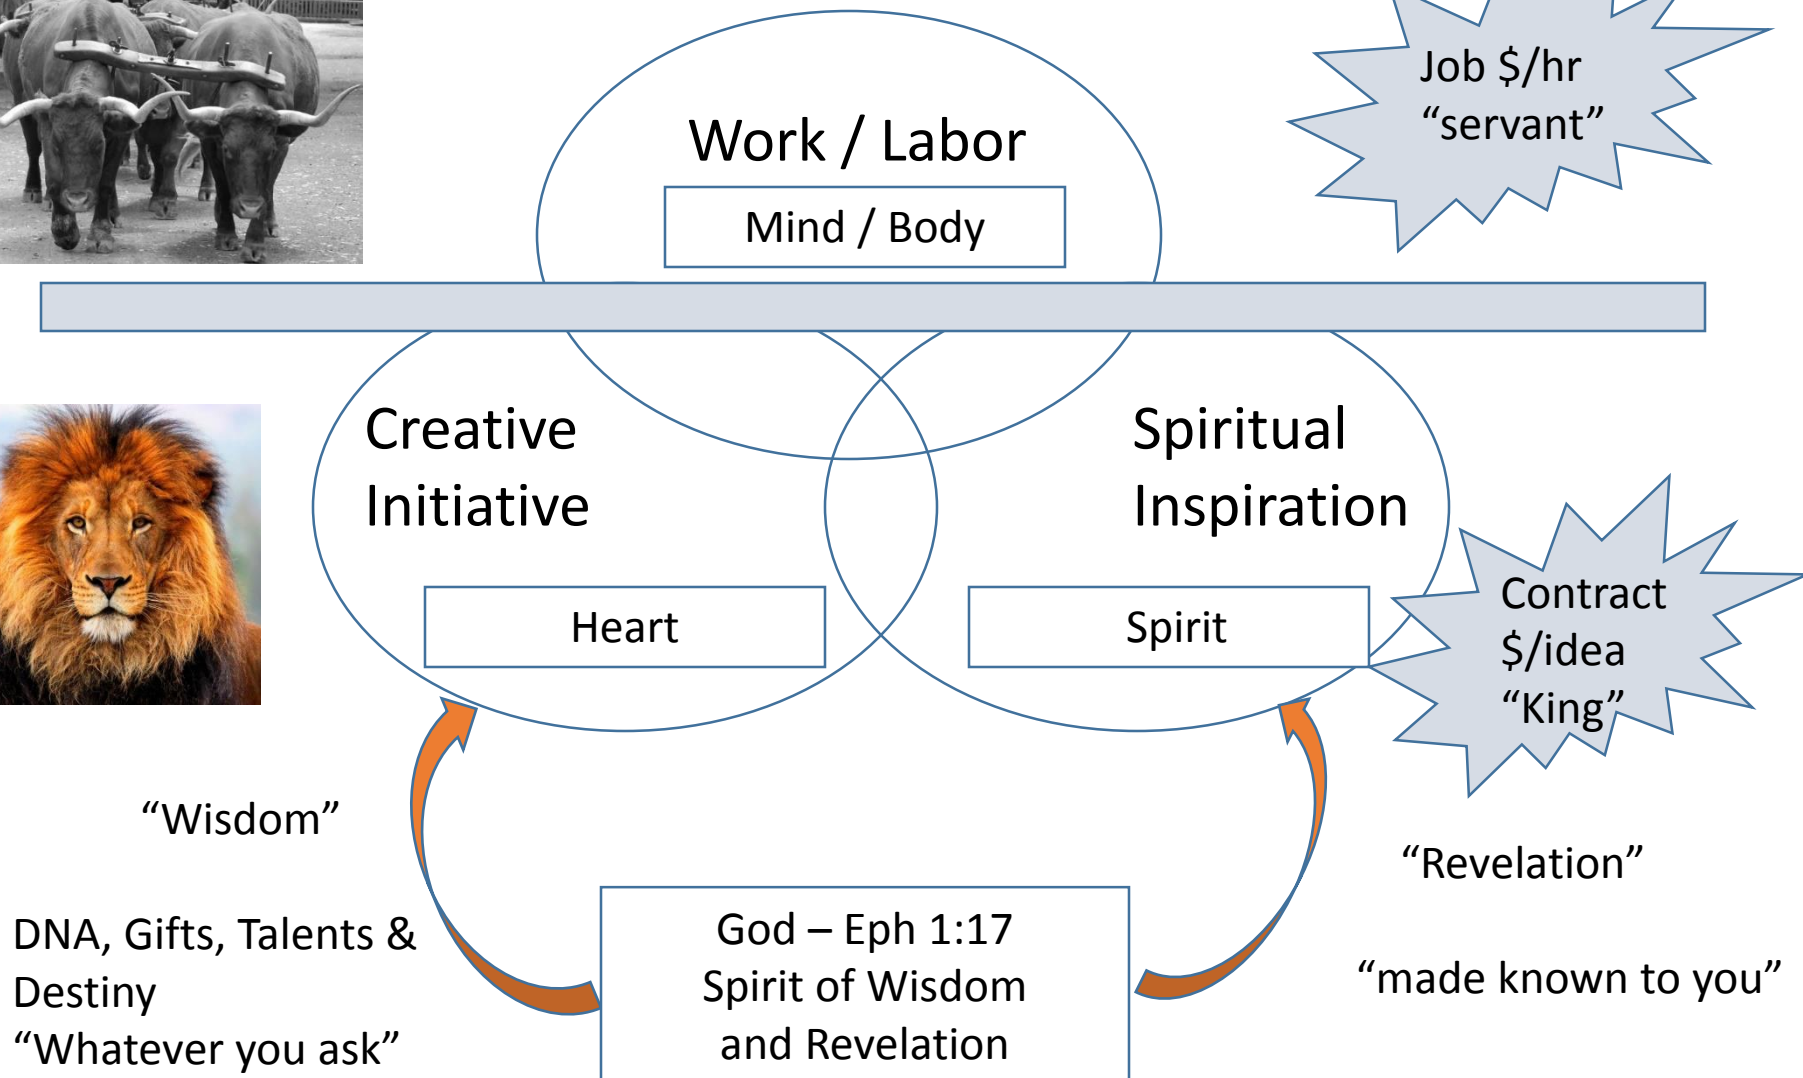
Work / Labor

Mind / Body

Job \$/hr
“servant”

Creative Initiative

Spiritual Inspiration

Heart

Spirit

Contract
\$/idea
“King”

“Wisdom”

DNA, Gifts, Talents & Destiny
“Whatever you ask”

God – Eph 1:17
Spirit of Wisdom
and Revelation

“Revelation”

“made known to you”